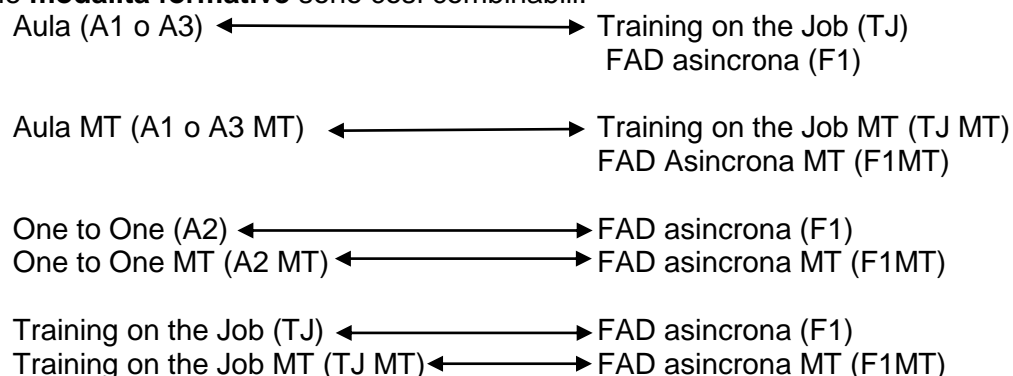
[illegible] **modalità formative** sono così combinabili:

Aula (A1 o A3) ↔ Training on the Job (TJ)
FAD asincrona (F1)

Aula MT (A1 o A3 MT) ↔ Training on the Job MT (TJ MT)
FAD Asincrona MT (F1MT)

One to One (A2) ↔ FAD asincrona (F1)
One to One MT (A2 MT) ↔ FAD asincrona MT (F1MT)

Training on the Job (TJ) ↔ FAD asincrona (F1)
Training on the Job MT (TJ MT) ↔ FAD asincrona MT (F1MT)